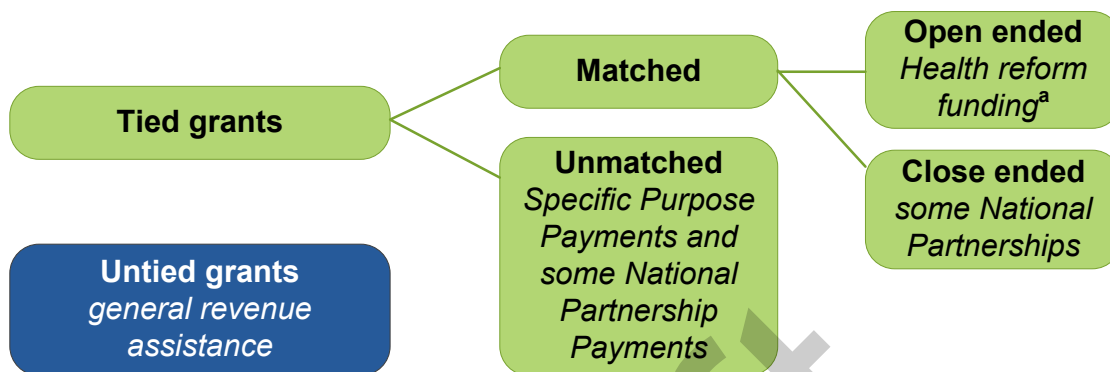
Tied grants

Matched

Open ended
Health reform funding$^{a}$

Close ended
some National Partnerships

Unmatched
Specific Purpose Payments and some National Partnership Payments

Untied grants
general revenue assistance